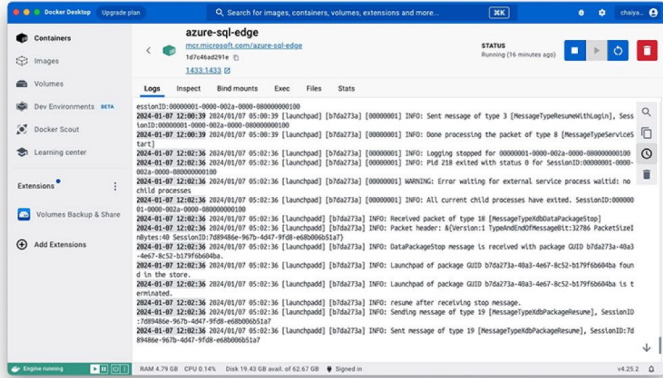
Docker Desktop Upgrade plan

Search for images, containers, volumes, extensions and more... ⌘K

chaiya...

Containers

Images

Volumes

Dev Environments BETA

Docker Scout

Learning center

Extensions

Volumes Backup & Share

Add Extensions

azure-sql-edge

mcr.microsoft.com/azure-sql-edge

1d7c46ad291e

1433:1433

STATUS

Running (16 minutes ago)

Logs Inspect Bind mounts Exec Files Stats

sessionID:00000001-0000-002a-0000-080000000100

2024-01-07 12:02:39 2024/01/07 05:00:39 [launchpadd] [b7da273a] [00000001] INFO: Sent message of type 3 [MessageTypeResumeWithLogin], SessionID:00000001-0000-002a-0000-080000000100

2024-01-07 12:02:39 2024/01/07 05:00:39 [launchpadd] [b7da273a] [00000001] INFO: Done processing the packet of type 8 [MessageTypeServiceStart]

2024-01-07 12:02:36 2024/01/07 05:02:36 [launchpadd] [b7da273a] [00000001] INFO: Logging stopped for 00000001-0000-002a-0000-080000000100

2024-01-07 12:02:36 2024/01/07 05:02:36 [launchpadd] [b7da273a] [00000001] INFO: Pid 218 exited with status 0 for SessionID:00000001-0000-002a-0000-080000000100

2024-01-07 12:02:36 2024/01/07 05:02:36 [launchpadd] [b7da273a] [00000001] WARNING: Error waiting for external service process waitid: no child processes

2024-01-07 12:02:36 2024/01/07 05:02:36 [launchpadd] [b7da273a] [00000001] INFO: All current child processes have exited. SessionID:00000001-0000-002a-0000-080000000100

2024-01-07 12:02:36 2024/01/07 05:02:36 [launchpadd] [b7da273a] INFO: Received packet of type 18 [MessageTypeXdbDataPackageStop]

2024-01-07 12:02:36 2024/01/07 05:02:36 [launchpadd] [b7da273a] INFO: Packet header: &{Version:1 TypeAndEndOfMessageBit:32786 PacketSizeInBytes:40 SessionID:7d8946e-967b-4d47-9fd8-e68b006b51a7}

2024-01-07 12:02:36 2024/01/07 05:02:36 [launchpadd] [b7da273a] INFO: DataPackageStop message is received with package GUID b7da273a-40a3-4e67-8c52-b179f6b604ba.

2024-01-07 12:02:36 2024/01/07 05:02:36 [launchpadd] [b7da273a] INFO: Launchpad of package GUID b7da273a-40a3-4e67-8c52-b179f6b604ba found in the store.

2024-01-07 12:02:36 2024/01/07 05:02:36 [launchpadd] [b7da273a] INFO: Launchpad of package GUID b7da273a-40a3-4e67-8c52-b179f6b604ba is terminated.

2024-01-07 12:02:36 2024/01/07 05:02:36 [launchpadd] [b7da273a] INFO: resume after receiving stop message.

2024-01-07 12:02:36 2024/01/07 05:02:36 [launchpadd] [b7da273a] INFO: Sending message of type 19 [MessageTypeXdbPackageResume], SessionID:7d8946e-967b-4d47-9fd8-e68b006b51a7

2024-01-07 12:02:36 2024/01/07 05:02:36 [launchpadd] [b7da273a] INFO: Sent message of type 19 [MessageTypeXdbPackageResume], SessionID:7d8946e-967b-4d47-9fd8-e68b006b51a7

Engine running

RAM 4.79 GB CPU 0.14% Disk 19.43 GB avail. of 62.67 GB Signed in

v4.25.2